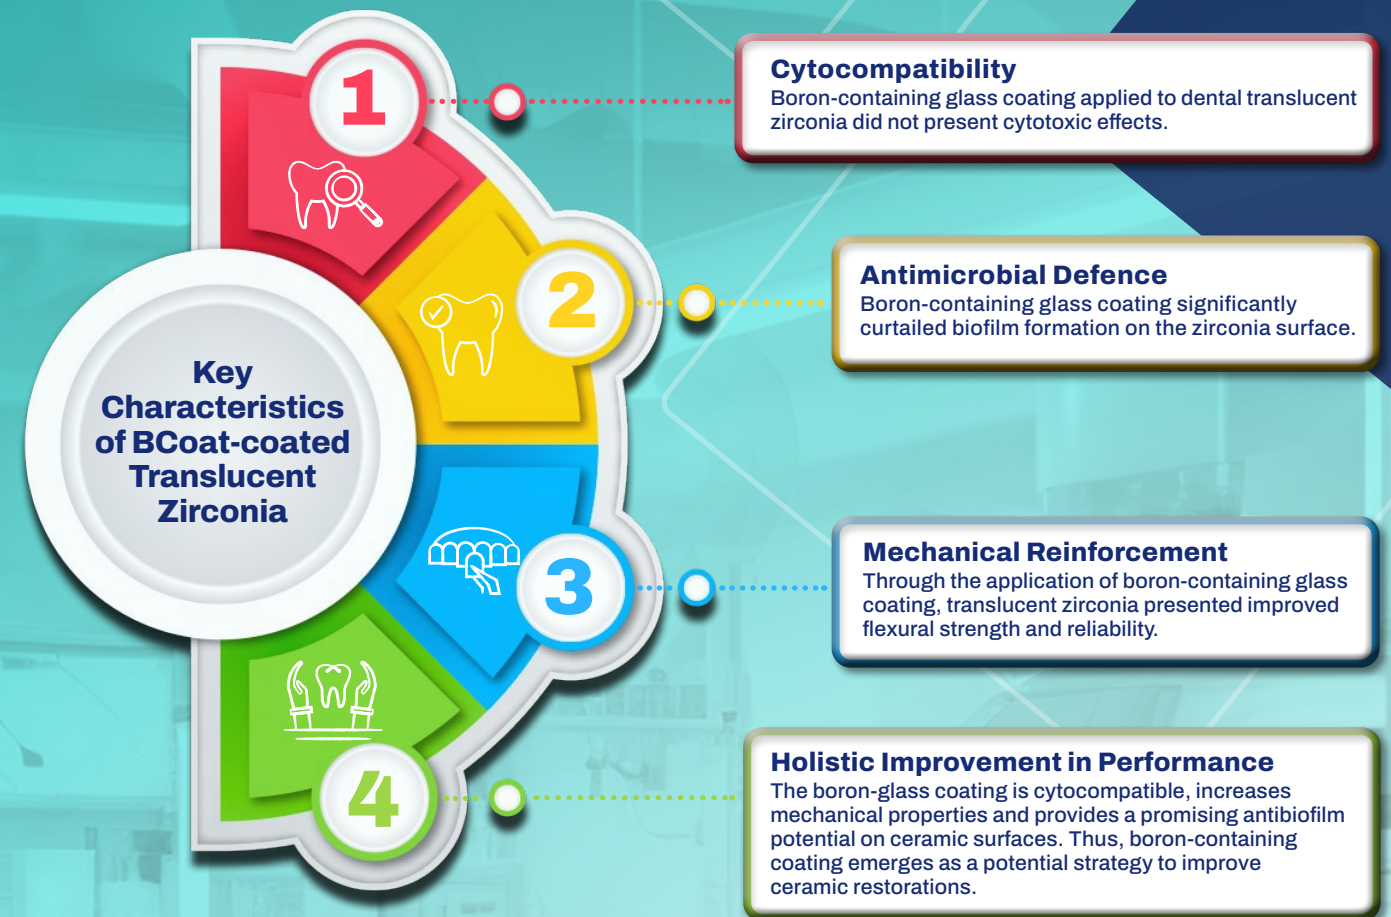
Key Characteristics of BCoat-coated Translucent Zirconia

1

Cytocompatibility
Boron-containing glass coating applied to dental translucent zirconia did not present cytotoxic effects.

2

Antimicrobial Defence
Boron-containing glass coating significantly curtailed biofilm formation on the zirconia surface.

3

Mechanical Reinforcement
Through the application of boron-containing glass coating, translucent zirconia presented improved flexural strength and reliability.

4

Holistic Improvement in Performance
The boron-glass coating is cytocompatible, increases mechanical properties and provides a promising antibiofilm potential on ceramic surfaces. Thus, boron-containing coating emerges as a potential strategy to improve ceramic restorations.